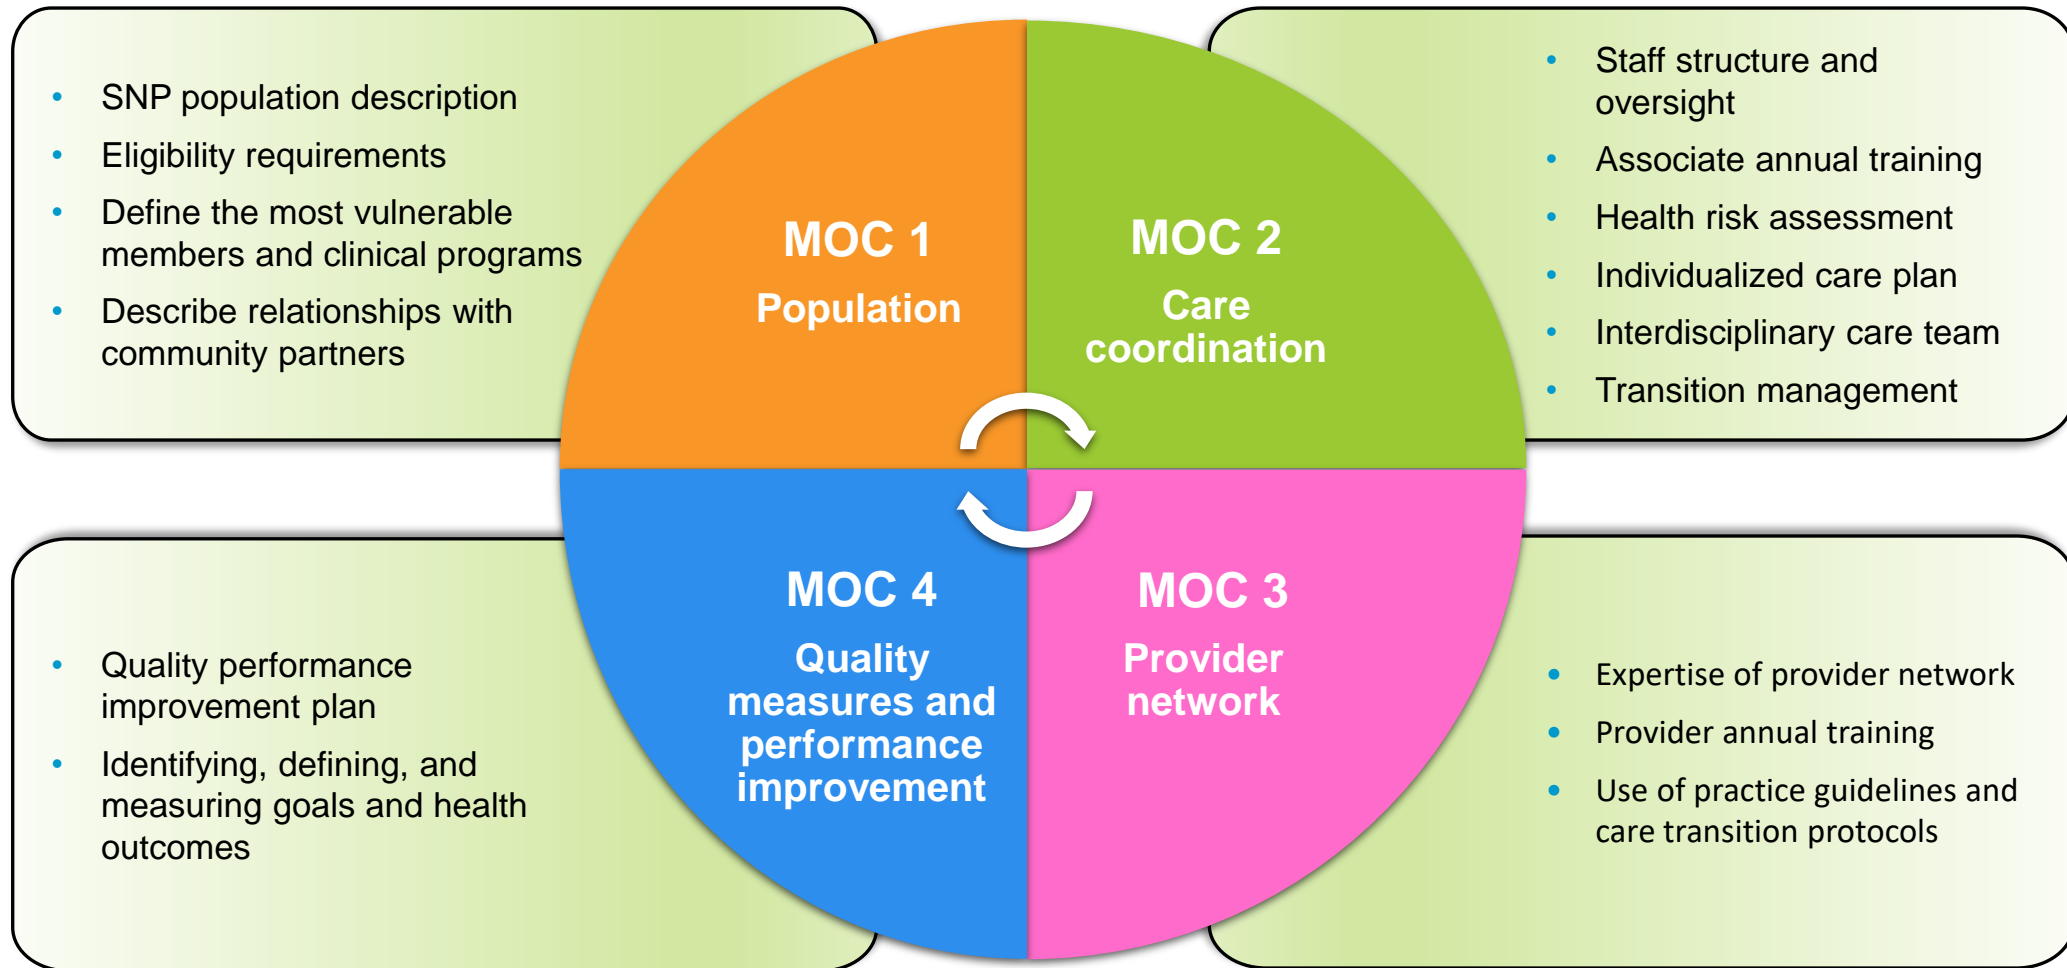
- SNP population description
- Eligibility requirements
- Define the most vulnerable members and clinical programs
- Describe relationships with community partners

MOC 1
Population

MOC 2
Care coordination

- Staff structure and oversight
- Associate annual training
- Health risk assessment
- Individualized care plan
- Interdisciplinary care team
- Transition management

- Quality performance improvement plan
- Identifying, defining, and measuring goals and health outcomes

MOC 4
Quality measures and performance improvement

MOC 3
Provider network

- Expertise of provider network
- Provider annual training
- Use of practice guidelines and care transition protocols